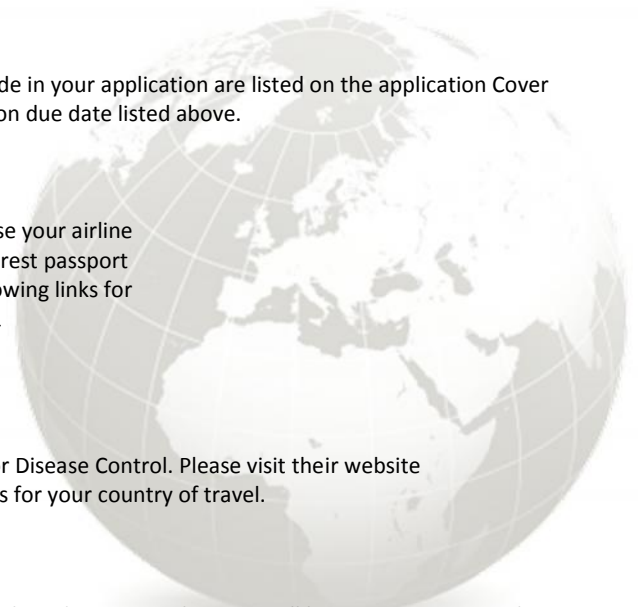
de in your application are listed on the application Cover on due date listed above.

se your airline rest passport owing links for

r Disease Control. Please visit their website s for your country of travel.